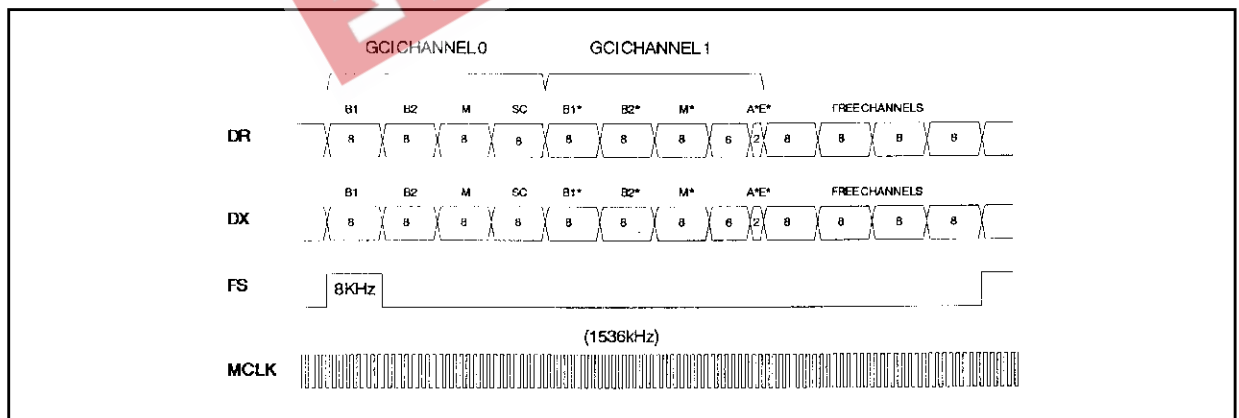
GCI CHANNEL 0

GCI CHANNEL 1

B1 B2 M SC B1* B2* M* A*E* FREE CHANNELS

DR

8 8 8 8 8 8 8 6 2 8 8 8 8

B1 B2 M SC B1* B2* M* A*E* FREE CHANNELS

DX

8 8 8 8 8 8 8 6 2 8 8 8 8

FS

8KHz

(1536kHz)

MCLK